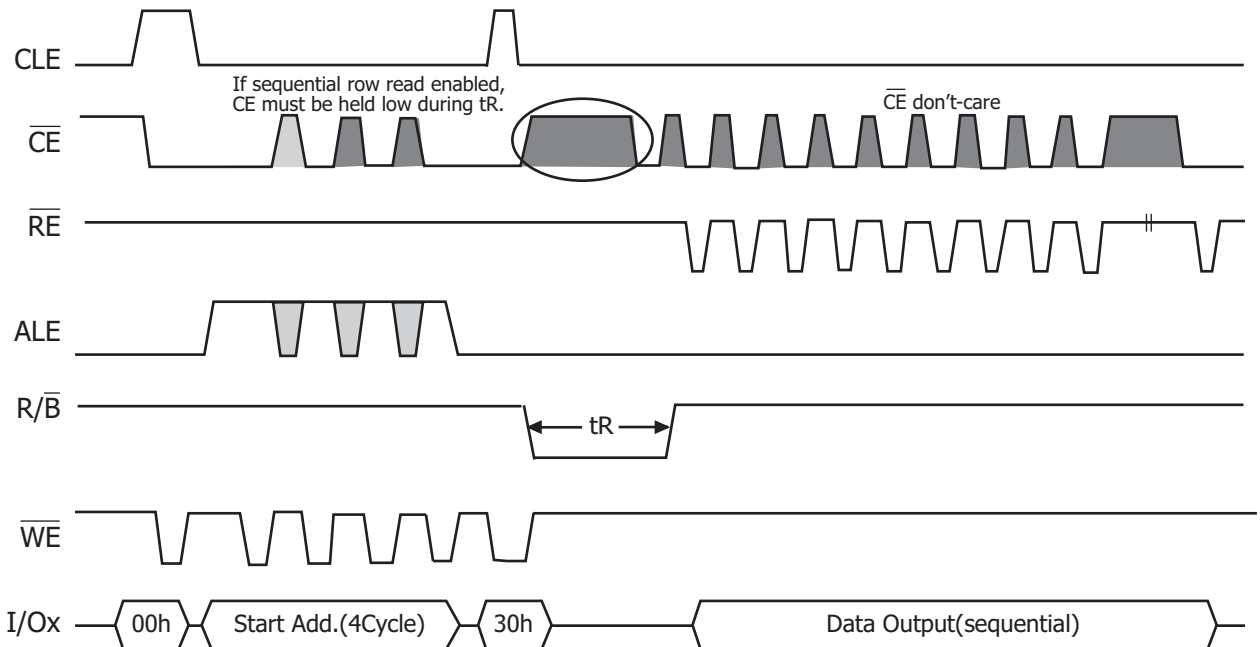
CLE

If sequential row read enabled, CE must be held low during tR.

$\overline{CE}$ don't-care

$\overline{CE}$

$\overline{RE}$

ALE

$R/\overline{B}$

tR

$\overline{WE}$

I/Ox

00h

Start Add.(4Cycle)

30h

Data Output(sequential)